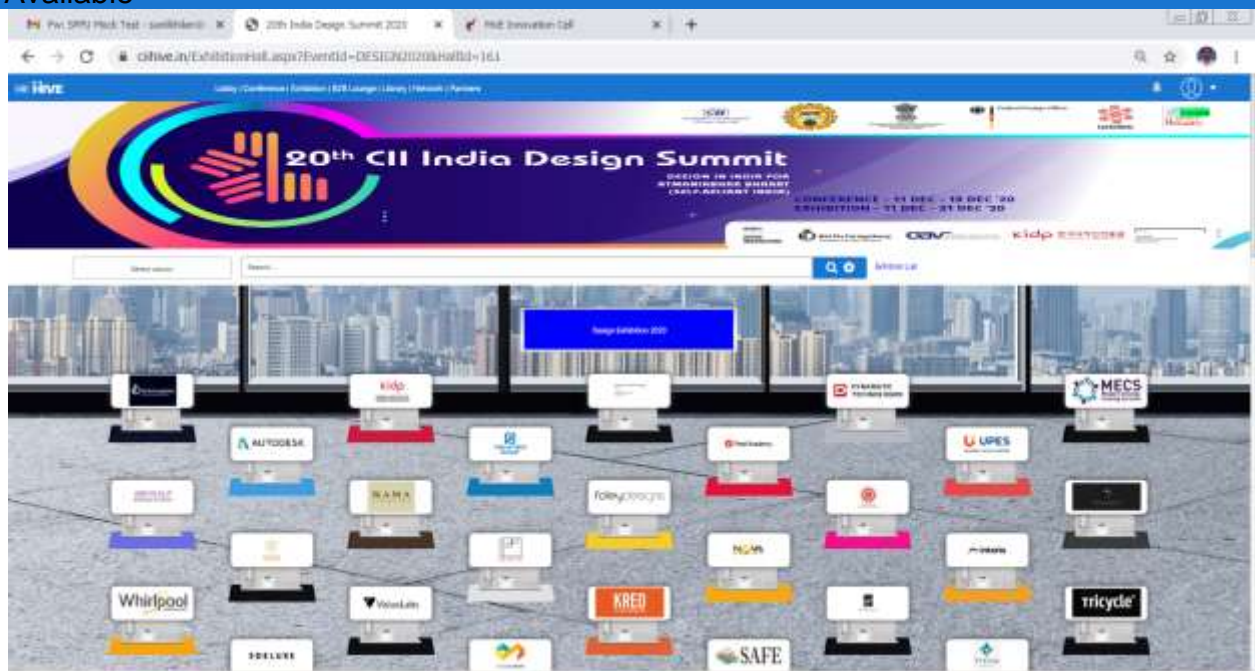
Available

Pvt SPPU Mock Test - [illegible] × 20th India Design Summit 2020 × FAB Innovation Cell × +

cihive.in/ExhibitionHall.aspx?EventId=DESIGN2020&HallId=161

Hive Lobby | Conference | Exhibition | B2B Lounge | Library | Network | Partners

20th CII India Design Summit

DESIGN IN INDIA FOR ATMANIRBHAR BHARAT (SELF-RELIANT INDIA)

CONFERENCE - 11 DEC - 18 DEC '20
EXHIBITION - 11 DEC - 31 DEC '20

kidp

Select sector

Search...

Advance List

Design Exhibition 2020

kidp

MECS

AUTODESK

UPES

foleydesigns

NAMA

NOVA

Whirlpool

KRED

tricycle

SAFE